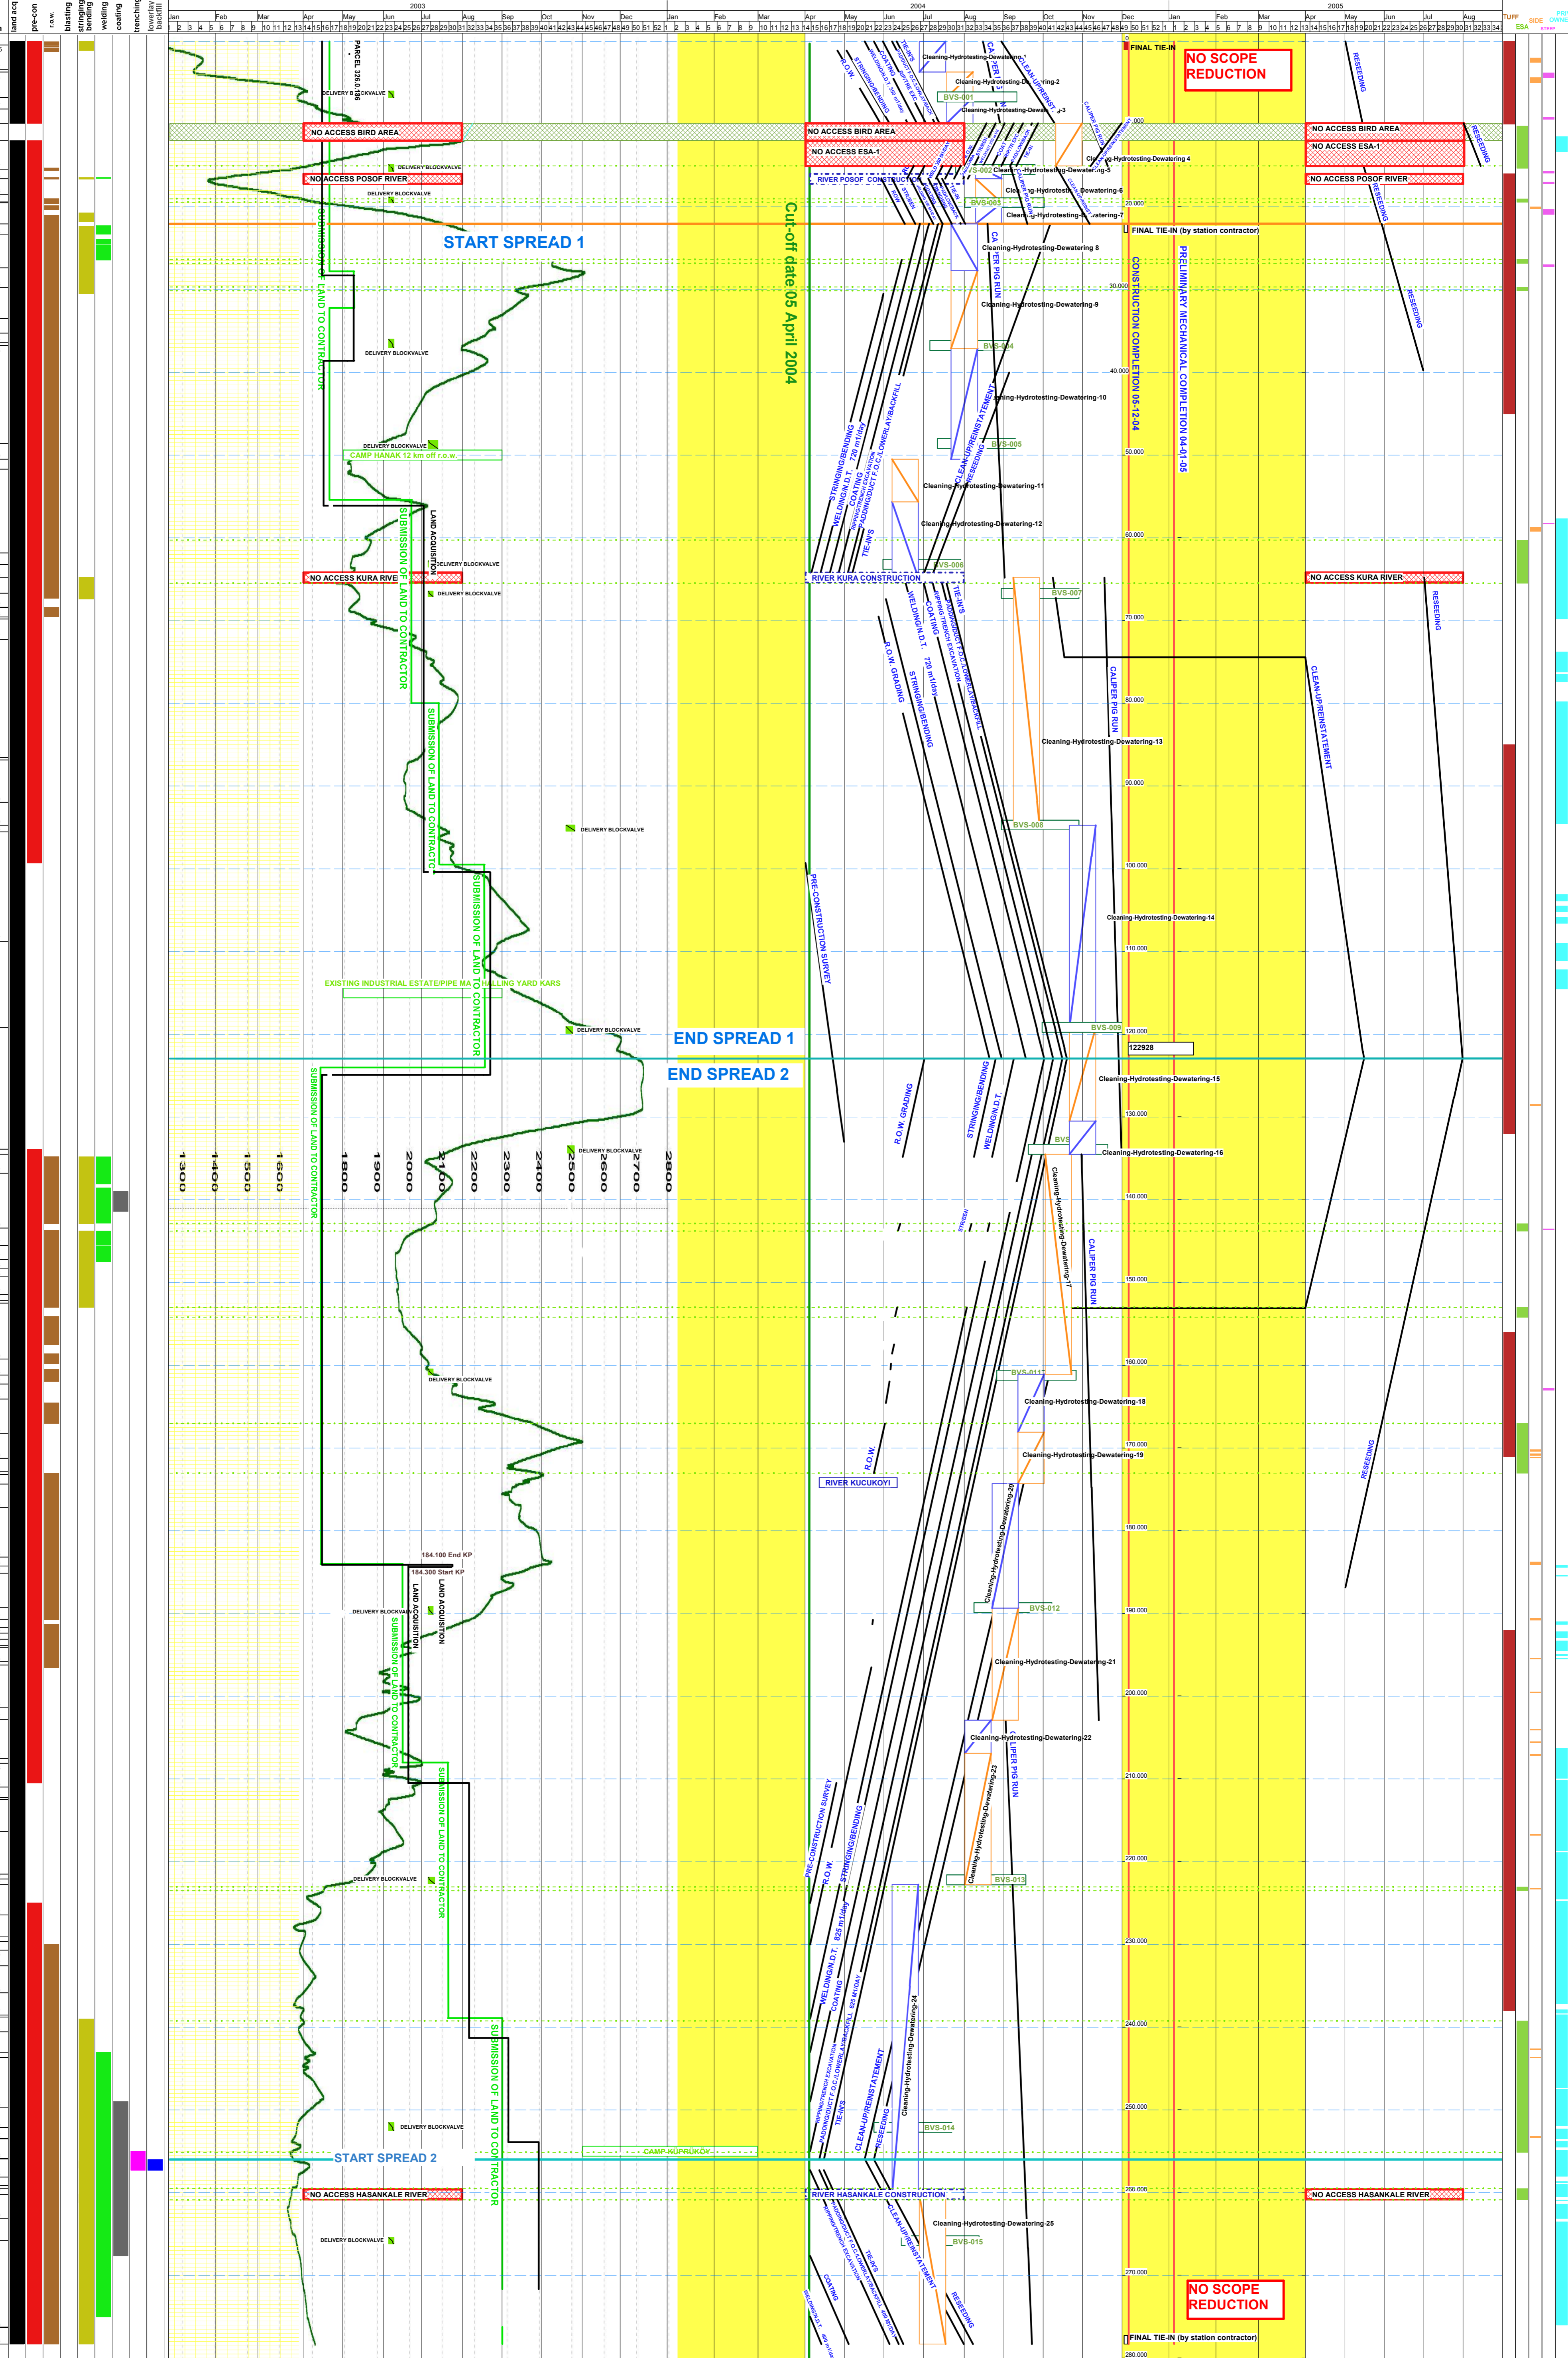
land acq
pre-con
r.o.w.
blasting
stringing bending
welding
coating
trenching
loweray backfill

2003
Jan Feb Mar Apr May Jun Jul Aug Sep Oct Nov Dec
2004
Jan Feb Mar Apr May Jun Jul Aug Sep Oct Nov Dec
2005
Jan Feb Mar Apr May Jun Jul Aug

TUFF
ESA
SIDE
STEEP

PARCEL 326.0.106
DELIVERY BLOCKVALVE
NO ACCESS BIRD AREA
DELIVERY BLOCKVALVE
NO ACCESS POSOF RIVER
DELIVERY BLOCKVALVE
SUBMISSION OF LAND TO CONTRACTOR
START SPREAD 1
DELIVERY BLOCKVALVE
DELIVERY BLOCKVALVE
CAMP HANAK 12 km off r.o.w.
LAND ACQUISITION
SUBMISSION OF LAND TO CONTRACTOR
NO ACCESS KURA RIVER
DELIVERY BLOCKVALVE
DELIVERY BLOCKVALVE
SUBMISSION OF LAND TO CONTRACTOR
DELIVERY BLOCKVALVE
SUBMISSION OF LAND TO CONTRACTOR
EXISTING INDUSTRIAL ESTATE/PIPE MARSHALLING YARD KARS
DELIVERY BLOCKVALVE
END SPREAD 1
END SPREAD 2
DELIVERY BLOCKVALVE
1300 1400 1500 1600 1800 1900 2000 2100 2200 2300 2400 2500 2600 2700 2800
SUBMISSION OF LAND TO CONTRACTOR
DELIVERY BLOCKVALVE
184.100 End KP
184.300 Start KP
DELIVERY BLOCKVALVE
LAND ACQUISITION
SUBMISSION OF LAND TO CONTRACTOR
SUBMISSION OF LAND TO CONTRACTOR
DELIVERY BLOCKVALVE
SUBMISSION OF LAND TO CONTRACTOR
DELIVERY BLOCKVALVE
CAMP KOPRUKOY
START SPREAD 2
NO ACCESS HASANKALE RIVER
DELIVERY BLOCKVALVE

Cut-off date 05 April 2004

NO ACCESS BIRD AREA
NO ACCESS ESA-1
RIVER POSOF CONSTRUCTION
R.O.W.
Cleaning-Hydrotesting-Dewatering-1
Cleaning-Hydrotesting-Dewatering-2
BVS-001
Cleaning-Hydrotesting-Dewatering-3
Cleaning-Hydrotesting-Dewatering 4
BVS-002
Cleaning-Hydrotesting-Dewatering-5
Cleaning-Hydrotesting-Dewatering-6
BVS-003
Cleaning-Hydrotesting-Dewatering-7
Cleaning-Hydrotesting-Dewatering 8
CALIPER PIG RUN
Cleaning-Hydrotesting-Dewatering-9
BVS-004
Cleaning-Hydrotesting-Dewatering-10
CLEAN-UP/REINSTATEMENT
RESEEDING
BVS-005
STRINGING/BENDING
WELDING/N.D.T. 720 m1/day
COATING
PADDING/DUCT F.O.C./LOWERLAY/BACKFILL
TIE-IN'S
Cleaning-Hydrotesting-Dewatering-11
Cleaning-Hydrotesting-Dewatering-12
BVS-006
RIVER KURA CONSTRUCTION
BVS-007
R.O.W. GRADING
STRINGING/BENDING
WELDING/N.D.T.
COATING 720 m1/day
TIE-IN'S
Cleaning-Hydrotesting-Dewatering-13
BVS-008
PRE-CONSTRUCTION SURVEY
Cleaning-Hydrotesting-Dewatering-14
BVS-009
R.O.W. GRADING
STRINGING/BENDING
WELDING/N.D.T.
Cleaning-Hydrotesting-Dewatering-15
BVS
Cleaning-Hydrotesting-Dewatering-16
Cleaning-Hydrotesting-Dewatering-17
CALIPER PIG RUN
BVS-011
Cleaning-Hydrotesting-Dewatering-18
Cleaning-Hydrotesting-Dewatering-19
R.O.W.
RIVER KUCUKOYI
Cleaning-Hydrotesting-Dewatering-20
BVS-012
Cleaning-Hydrotesting-Dewatering-21
Cleaning-Hydrotesting-Dewatering-22
CALIPER PIG RUN
Cleaning-Hydrotesting-Dewatering-23
BVS-013
PRE-CONSTRUCTION SURVEY
R.O.W.
STRINGING/BENDING
WELDING/N.D.T. 825 m1/day
COATING
TIE-IN'S
Cleaning-Hydrotesting-Dewatering-24
CLEAN-UP/REINSTATEMENT
RESEEDING
BVS-014
RIVER HASANKALE CONSTRUCTION
Cleaning-Hydrotesting-Dewatering-25
BVS-015
CLEAN-UP/REINSTATEMENT
RESEEDING
COATING

FINAL TIE-IN
NO SCOPE REDUCTION
FINAL TIE-IN (by station contractor)
CONSTRUCTION COMPLETION 05-12-04
PRELIMINARY MECHANICAL COMPLETION 04-01-05
CALIPER PIG RUN
122928
NO SCOPE REDUCTION
FINAL TIE-IN (by station contractor)
10.000 20.000 30.000 40.000 50.000 60.000 70.000 80.000 90.000 100.000 110.000 120.000 130.000 140.000 150.000 160.000 170.000 180.000 190.000 200.000 210.000 220.000 230.000 240.000 250.000 260.000 270.000 280.000

NO ACCESS BIRD AREA
NO ACCESS ESA-1
NO ACCESS POSOF RIVER
RESEEDING
RESEEDING
RESEEDING
RESEEDING
NO ACCESS KURA RIVER
RESEEDING
CLEAN-UP/REINSTATEMENT
RESEEDING
NO ACCESS HASANKALE RIVER